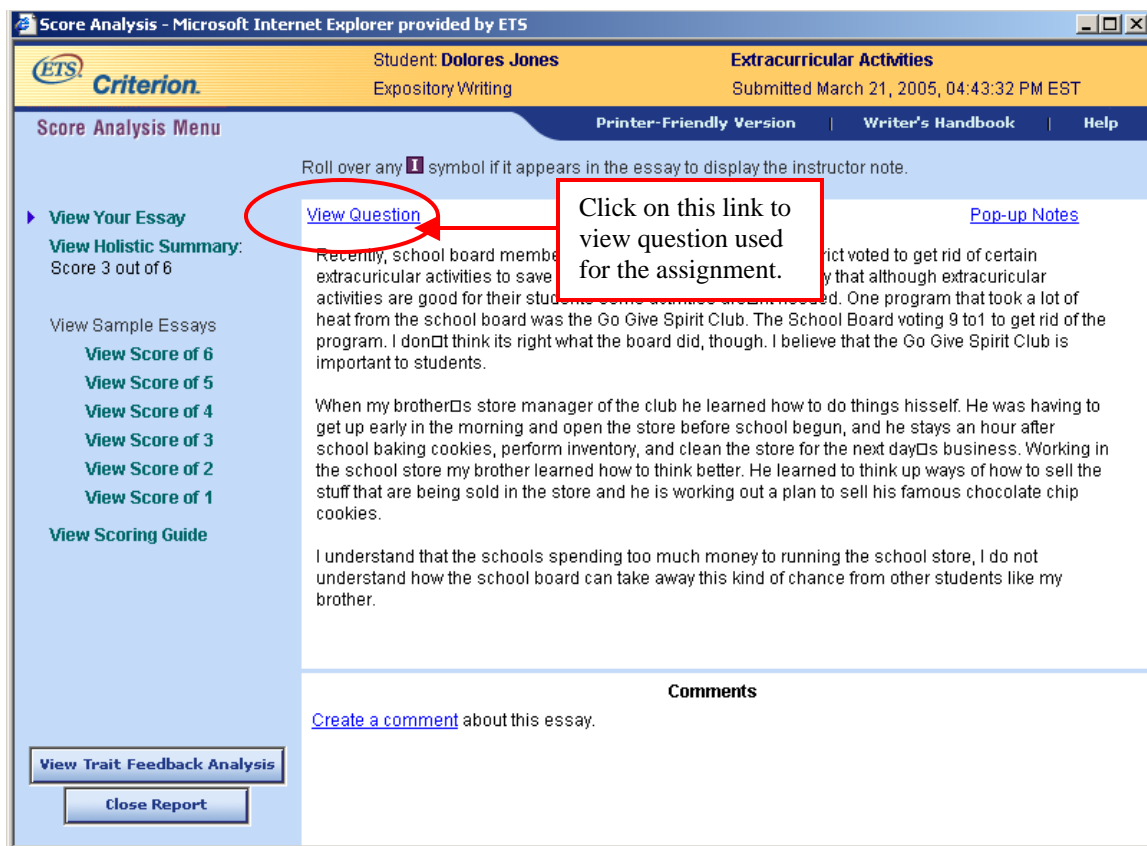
Score Analysis - Microsoft Internet Explorer provided by ETS

ETS Criterion.

Student: Dolores Jones
Expository Writing

Extracurricular Activities
Submitted March 21, 2005, 04:43:32 PM EST

Score Analysis Menu

Printer-Friendly Version | Writer's Handbook | Help

Roll over any I symbol if it appears in the essay to display the instructor note.

View Your Essay
View Holistic Summary: Score 3 out of 6

View Sample Essays
View Score of 6
View Score of 5
View Score of 4
View Score of 3
View Score of 2
View Score of 1

View Scoring Guide

View Question

Click on this link to view question used for the assignment.

Pop-up Notes

Recently, school board membe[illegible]rict voted to get rid of certain extracuricular activities to save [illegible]y that although extracuricular activities are good for their students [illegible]t needed. One program that took a lot of heat from the school board was the Go Give Spirit Club. The School Board voting 9 to1 to get rid of the program. I don□t think its right what the board did, though. I believe that the Go Give Spirit Club is important to students.

When my brother□s store manager of the club he learned how to do things hisself. He was having to get up early in the morning and open the store before school begun, and he stays an hour after school baking cookies, perform inventory, and clean the store for the next day□s business. Working in the school store my brother learned how to think better. He learned to think up ways of how to sell the stuff that are being sold in the store and he is working out a plan to sell his famous chocolate chip cookies.

I understand that the schools spending too much money to running the school store, I do not understand how the school board can take away this kind of chance from other students like my brother.

Comments

Create a comment about this essay.

View Trait Feedback Analysis

Close Report